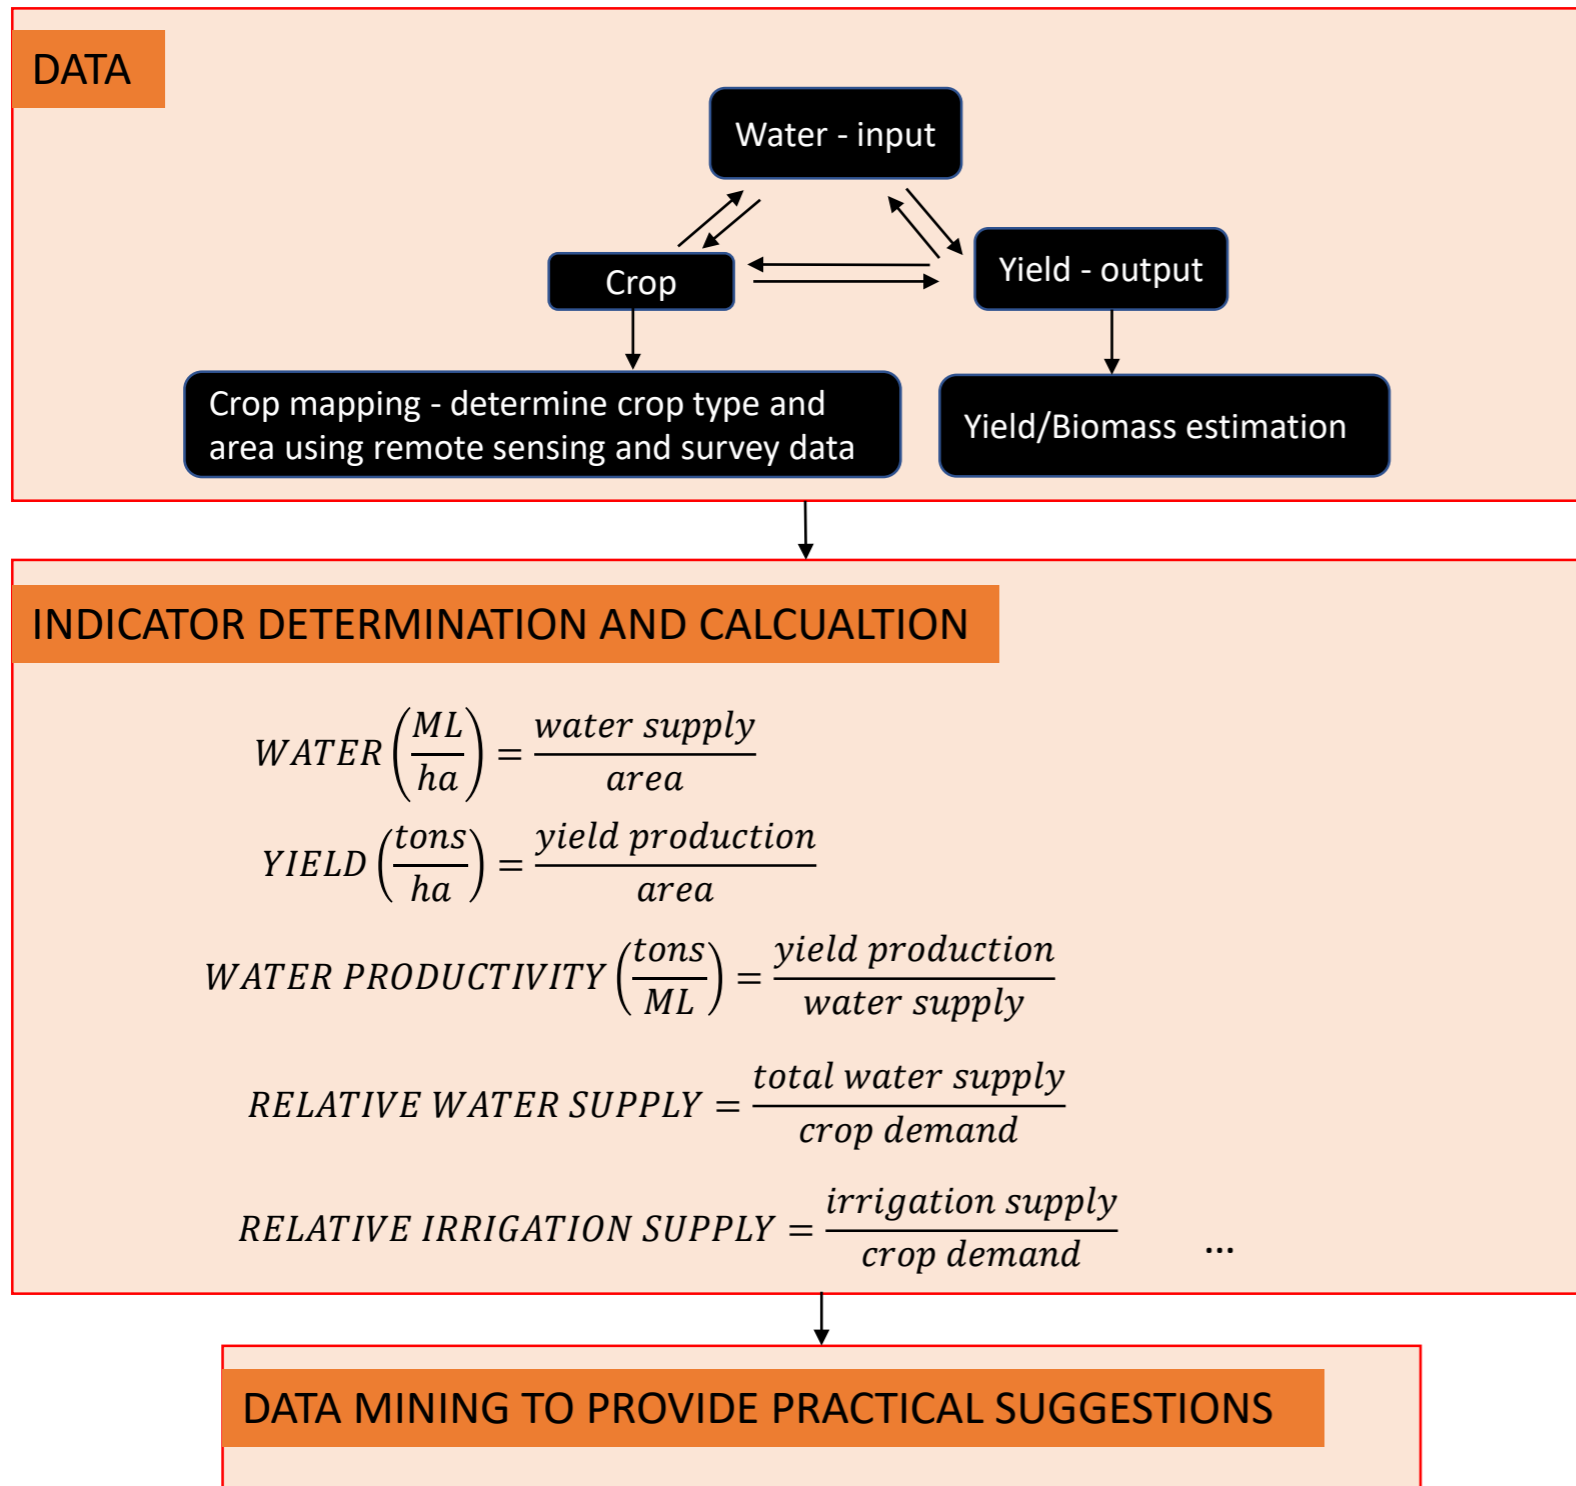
DATA

Water - input

Crop

Yield - output

Crop mapping - determine crop type and area using remote sensing and survey data

Yield/Biomass estimation

INDICATOR DETERMINATION AND CALCUALTION

$WATER\left(\frac{ML}{ha}\right) = \frac{water\ supply}{area}$

$YIELD\left(\frac{tons}{ha}\right) = \frac{yield\ production}{area}$

$WATER\ PRODUCTIVITY\left(\frac{tons}{ML}\right) = \frac{yield\ production}{water\ supply}$

$RELATIVE\ WATER\ SUPPLY = \frac{total\ water\ supply}{crop\ demand}$

$RELATIVE\ IRRIGATION\ SUPPLY = \frac{irrigation\ supply}{crop\ demand}$ ...

DATA MINING TO PROVIDE PRACTICAL SUGGESTIONS